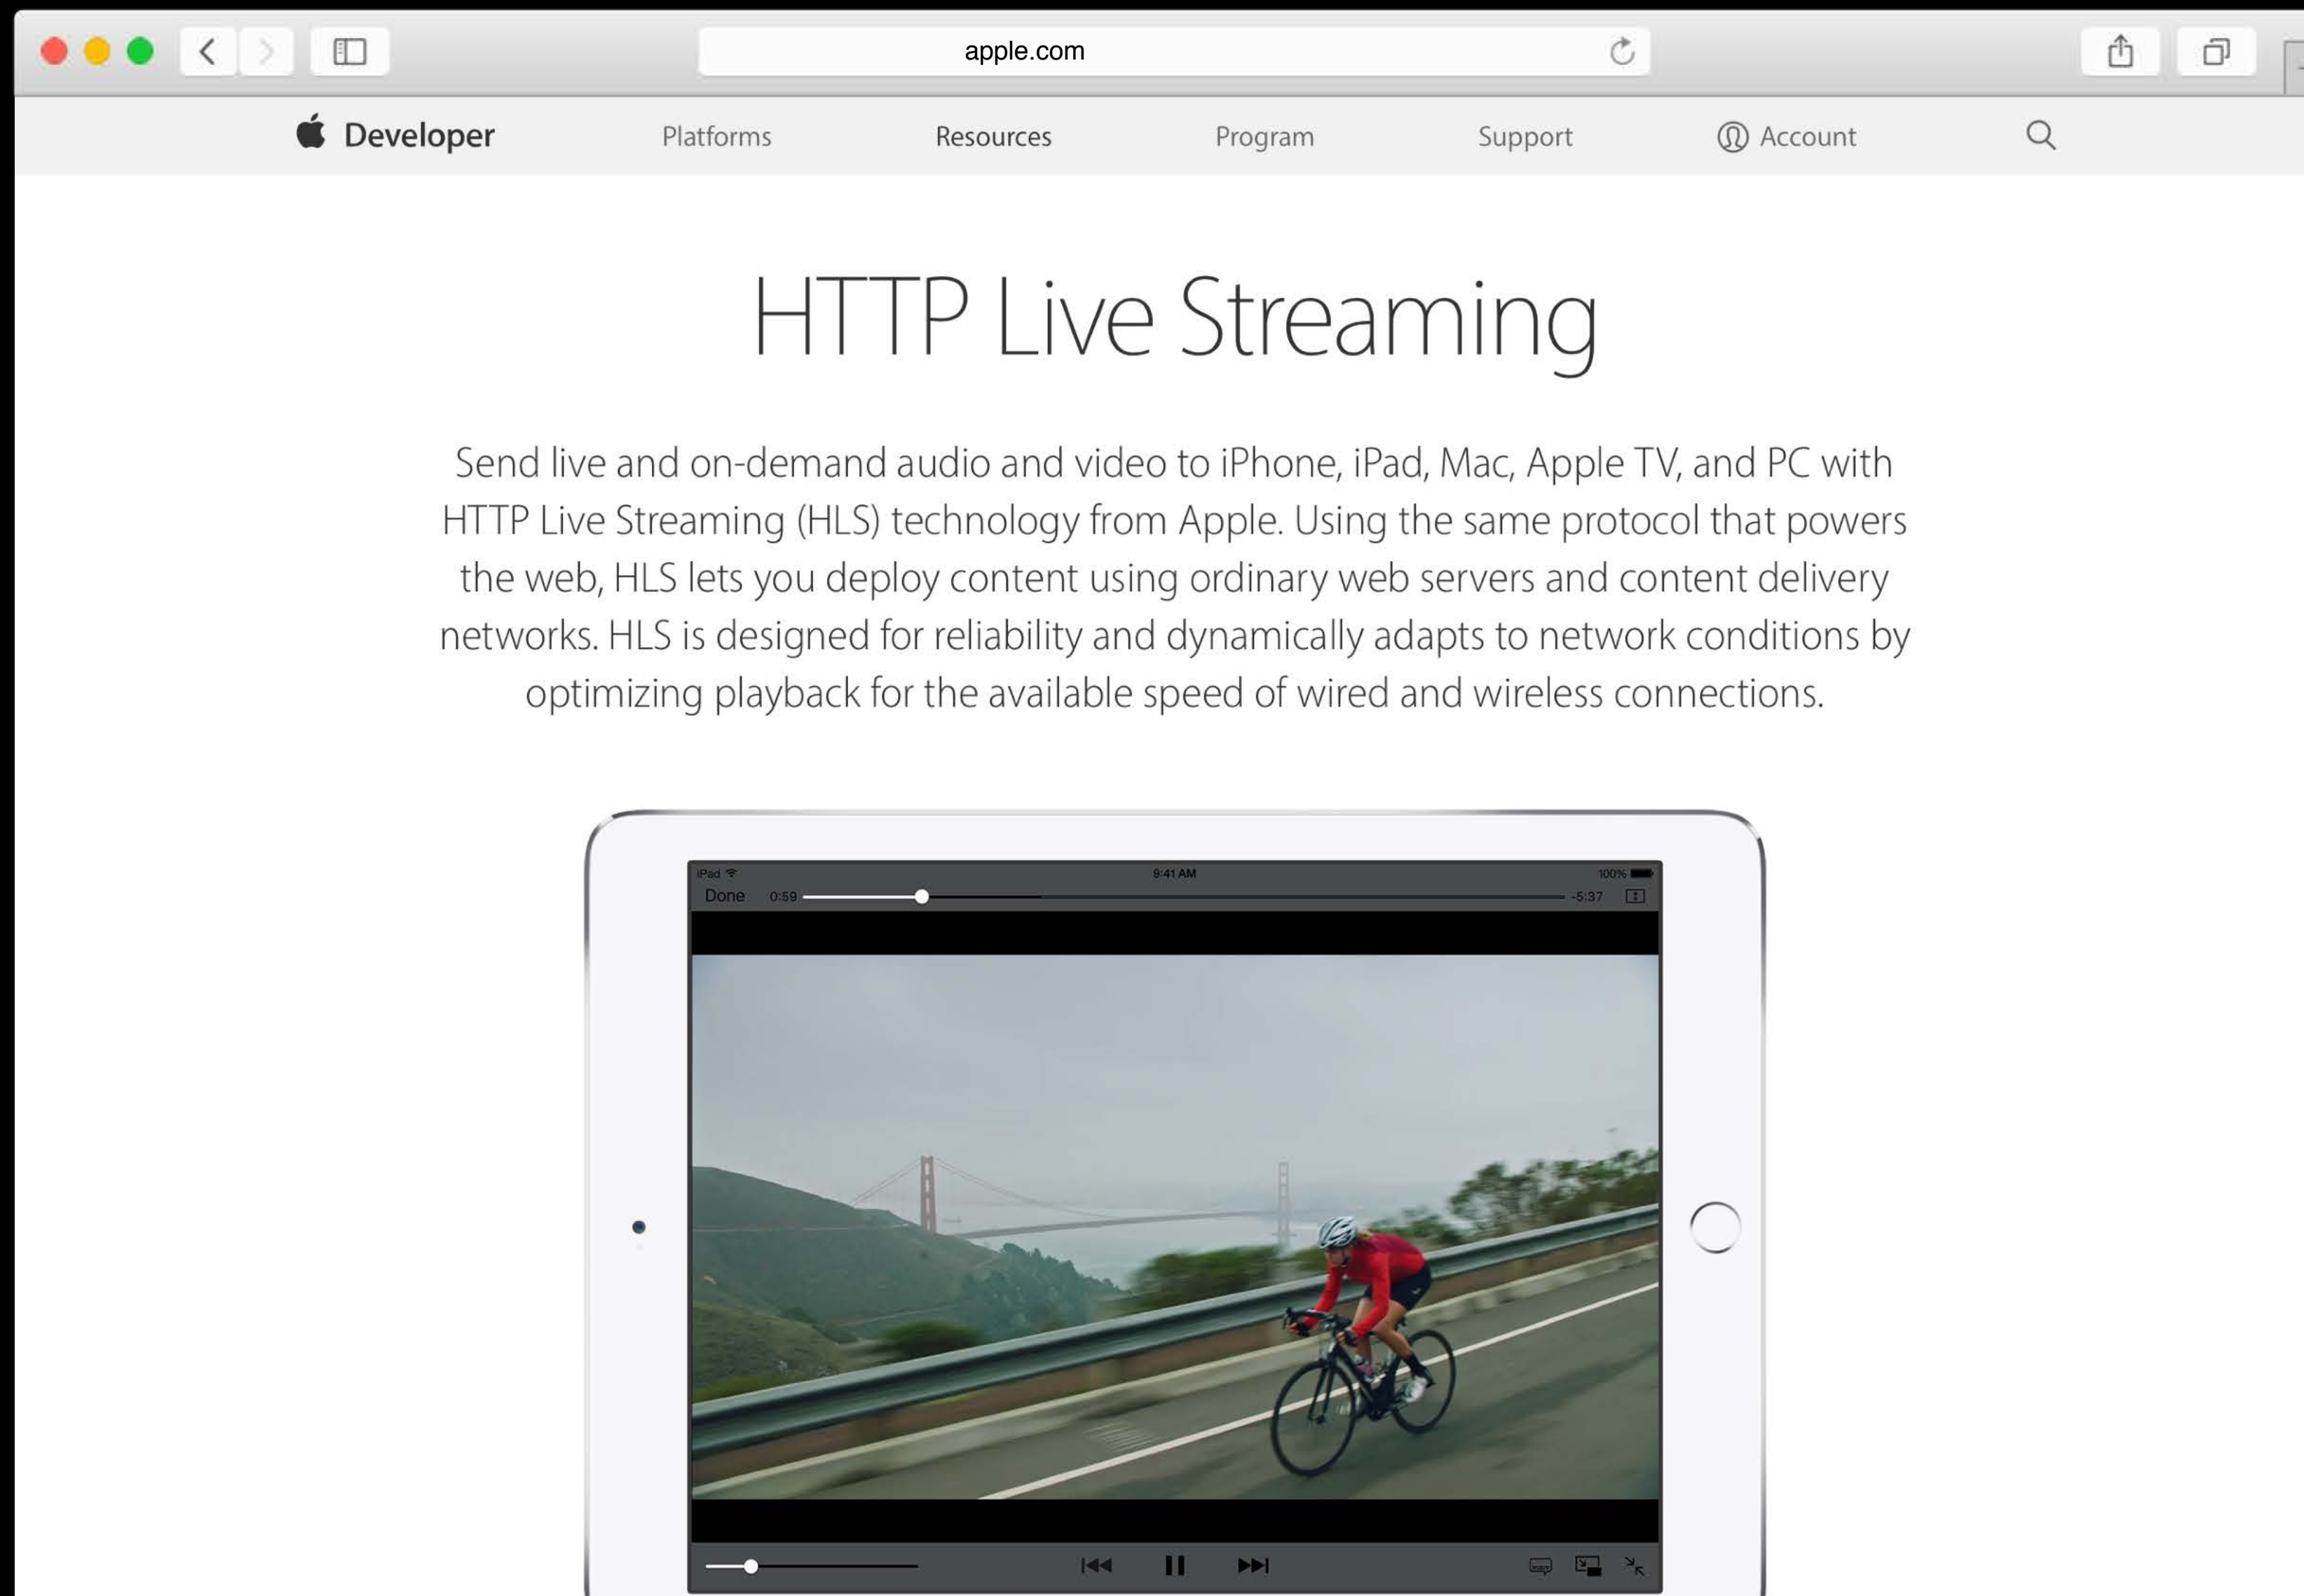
apple.com

Developer Platforms Resources Program Support Account

HTTP Live Streaming

Send live and on-demand audio and video to iPhone, iPad, Mac, Apple TV, and PC with HTTP Live Streaming (HLS) technology from Apple. Using the same protocol that powers the web, HLS lets you deploy content using ordinary web servers and content delivery networks. HLS is designed for reliability and dynamically adapts to network conditions by optimizing playback for the available speed of wired and wireless connections.

iPad 9:41 AM 100%

Done 0:59 -5:37